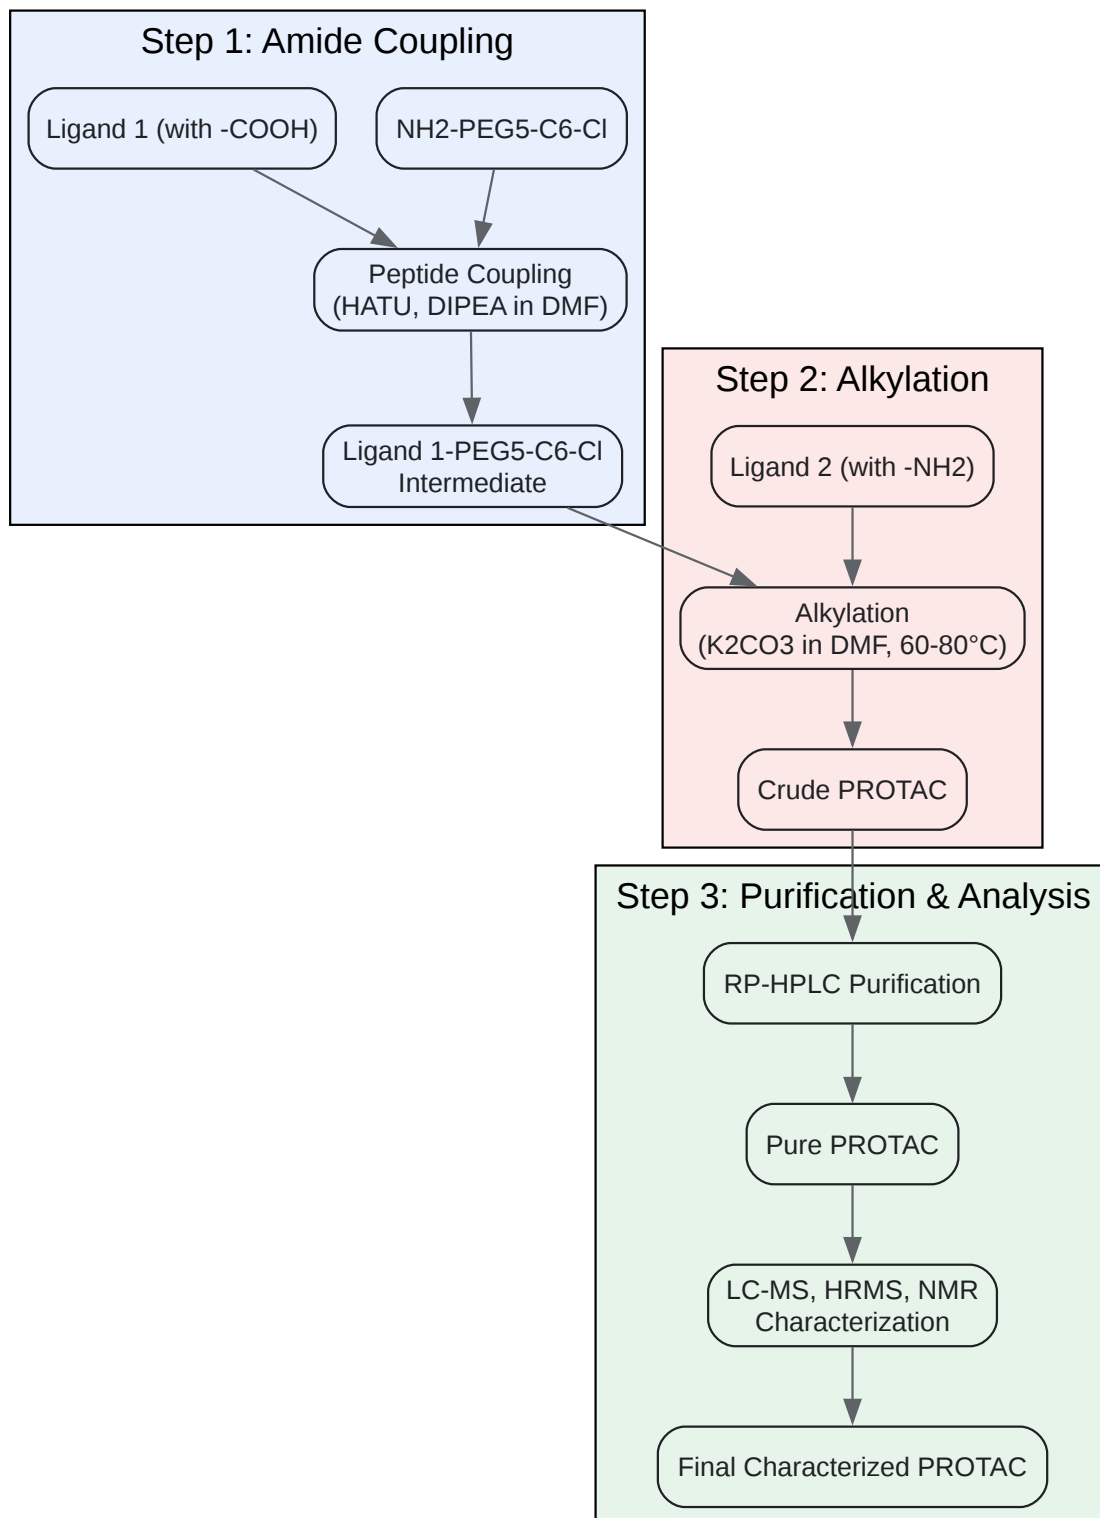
Step 1: Amide Coupling

Ligand 1 (with -COOH)

NH2-PEG5-C6-Cl

Peptide Coupling (HATU, DIPEA in DMF)

Ligand 1-PEG5-C6-Cl Intermediate

Step 2: Alkylation

Ligand 2 (with -NH2)

Alkylation (K2CO3 in DMF, 60-80°C)

Crude PROTAC

Step 3: Purification & Analysis

RP-HPLC Purification

Pure PROTAC

LC-MS, HRMS, NMR Characterization

Final Characterized PROTAC